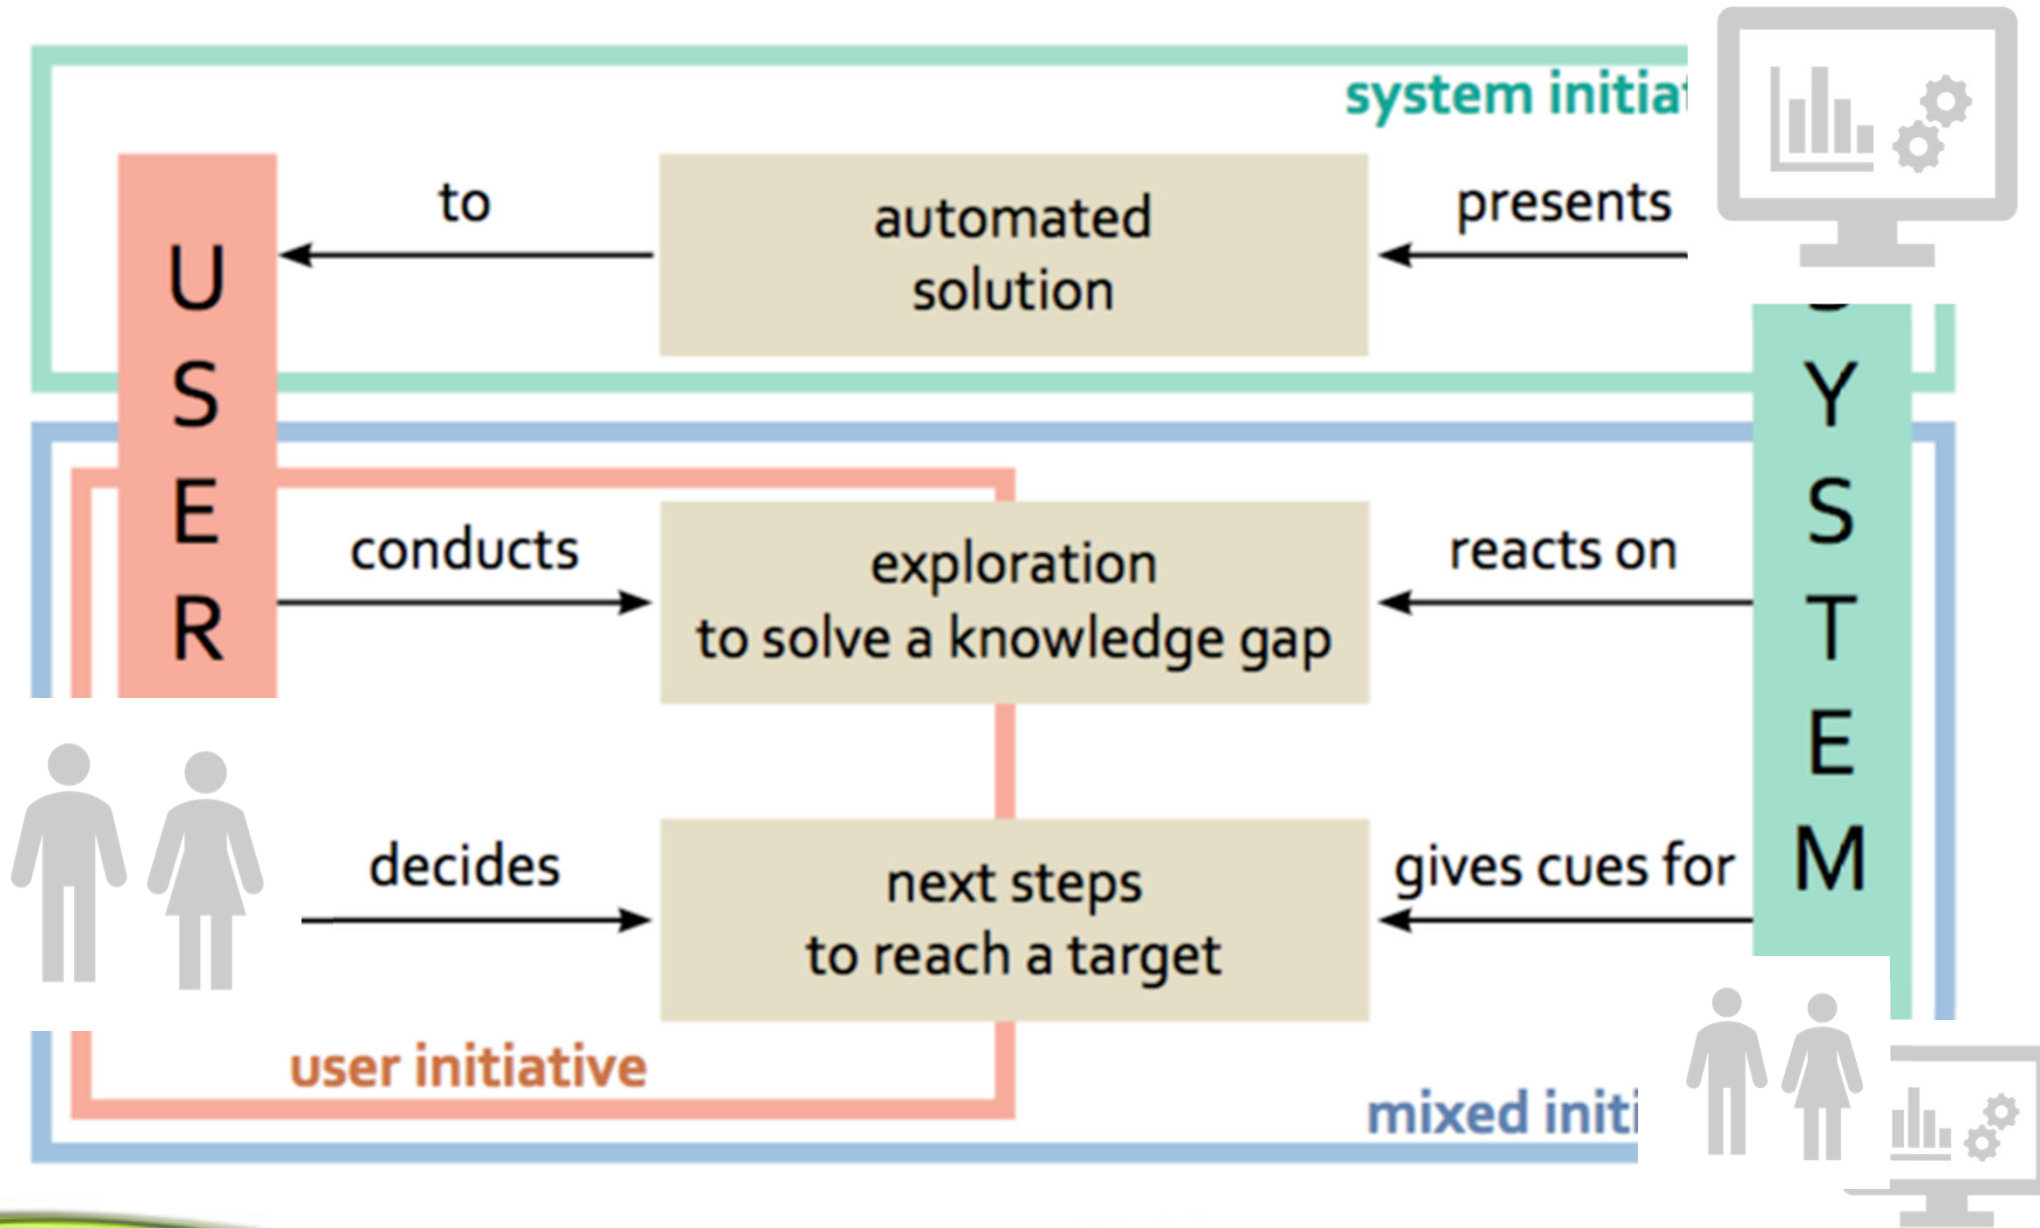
system initia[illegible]

USER

to

automated solution

presents

YSTEM

conducts

exploration to solve a knowledge gap

reacts on

decides

next steps to reach a target

gives cues for

user initiative

mixed initi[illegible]